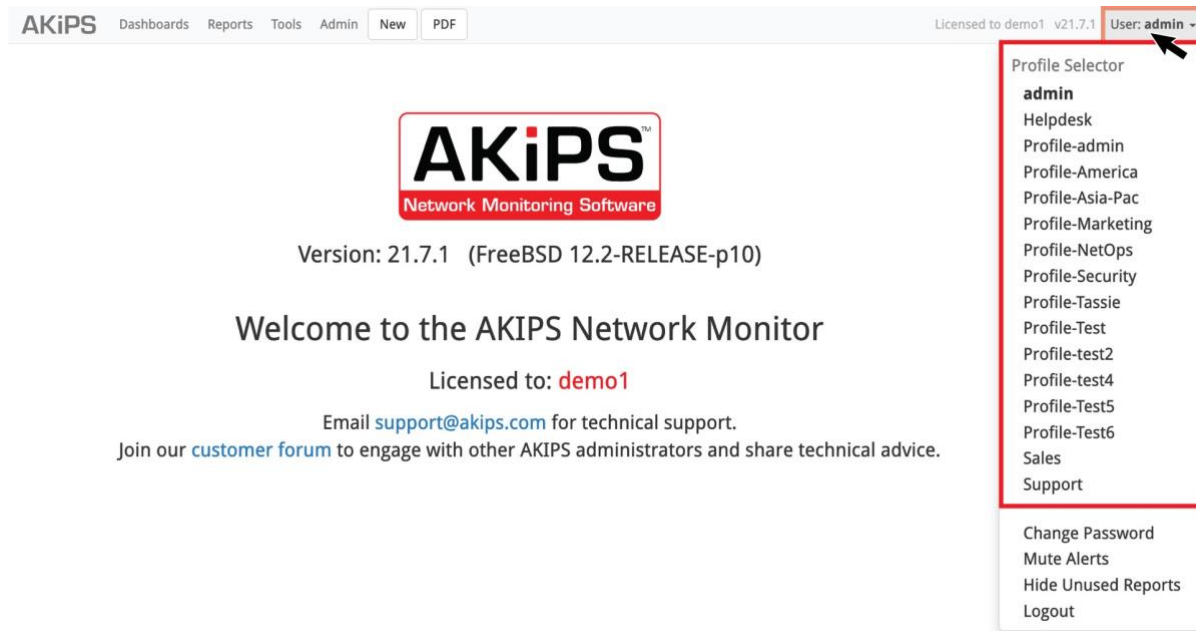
AKiPS Dashboards Reports Tools Admin New PDF

Licensed to demo1 v21.7.1 User: admin

Profile Selector
admin
Helpdesk
Profile-admin
Profile-America
Profile-Asia-Pac
Profile-Marketing
Profile-NetOps
Profile-Security
Profile-Tassie
Profile-Test
Profile-test2
Profile-test4
Profile-Test5
Profile-Test6
Sales
Support

Change Password
Mute Alerts
Hide Unused Reports
Logout

AKiPS™
Network Monitoring Software

Version: 21.7.1 (FreeBSD 12.2-RELEASE-p10)

Welcome to the AKIPS Network Monitor

Licensed to: demo1

Email support@akips.com for technical support.
Join our customer forum to engage with other AKIPS administrators and share technical advice.